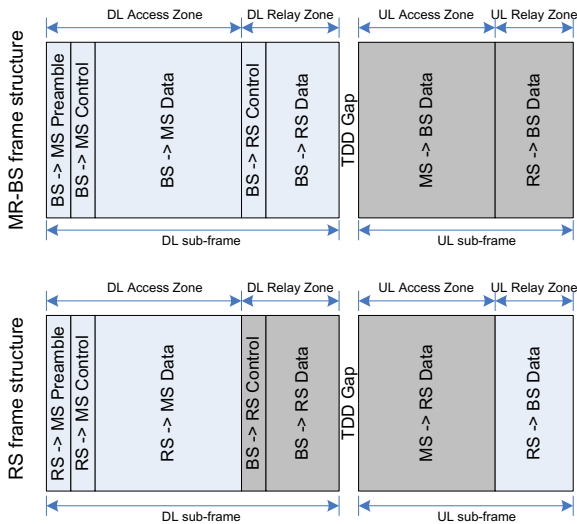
MR-BS frame structure

DL Access Zone
DL Relay Zone
UL Access Zone
UL Relay Zone

BS -> MS Preamble
BS -> MS Control
BS -> MS Data
BS -> RS Control
BS -> RS Data
TDD Gap
MS -> BS Data
RS -> BS Data

DL sub-frame
UL sub-frame

RS frame structure

DL Access Zone
DL Relay Zone
UL Access Zone
UL Relay Zone

RS -> MS Preamble
RS -> MS Control
RS -> MS Data
BS -> RS Control
BS -> RS Data
TDD Gap
MS -> RS Data
RS -> BS Data

DL sub-frame
UL sub-frame